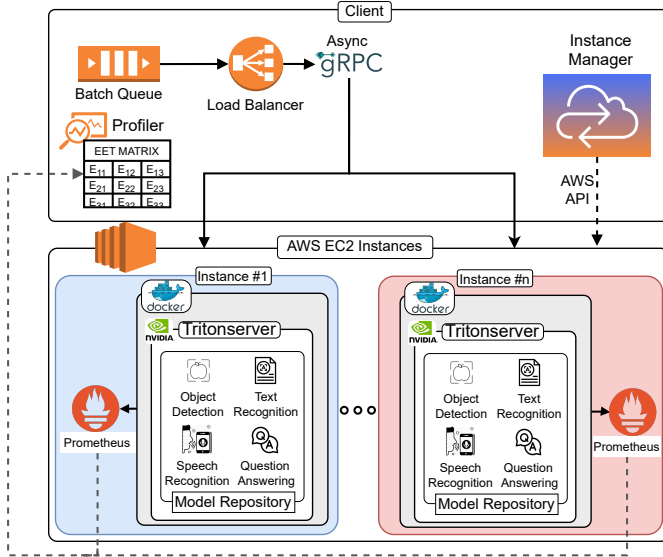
Client

Batch Queue

Load Balancer

Async gRPC

Instance Manager

Profiler

EET MATRIX

| $E_{11}$ | $E_{12}$ | $E_{13}$ |
|---|---|---|
| $E_{21}$ | $E_{22}$ | $E_{23}$ |
| $E_{31}$ | $E_{32}$ | $E_{33}$ |

AWS API

AWS EC2 Instances

Instance #1

docker

NVIDIA

Tritonserver

Object Detection

Text Recognition

Speech Recognition

Question Answering

Model Repository

Prometheus

Instance #n

docker

NVIDIA

Tritonserver

Object Detection

Text Recognition

Speech Recognition

Question Answering

Model Repository

Prometheus